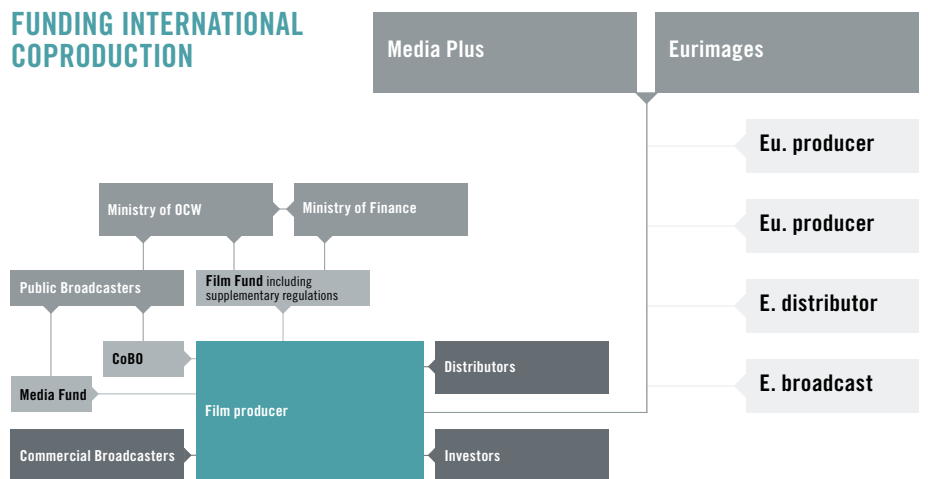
FUNDING INTERNATIONAL COPRODUCTION

Media Plus

Eurimages

Eu. producer

Eu. producer

E. distributor

E. broadcast

Ministry of OCW

Ministry of Finance

Public Broadcasters

Film Fund including supplementary regulations

CoBO

Distributors

Media Fund

Film producer

Commercial Broadcasters

Investors